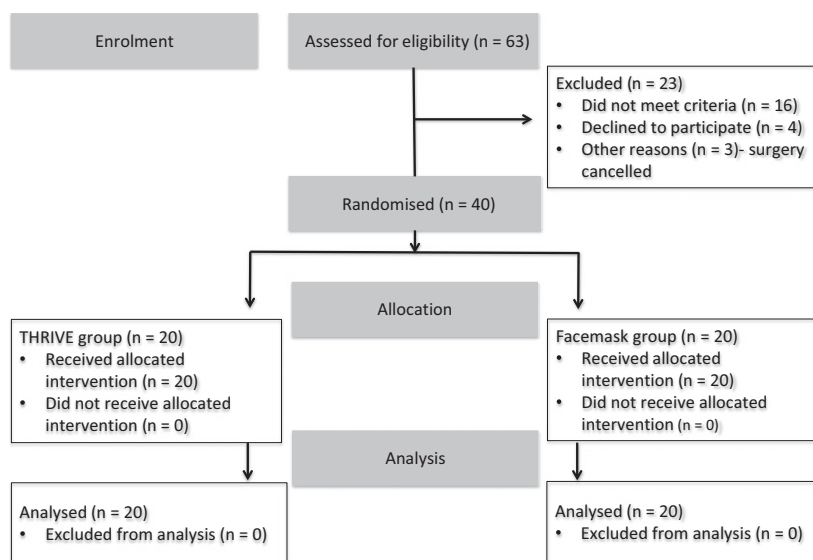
Enrolment

Assessed for eligibility (n = 63)

Excluded (n = 23)
• Did not meet criteria (n = 16)
• Declined to participate (n = 4)
• Other reasons (n = 3)- surgery cancelled

Randomised (n = 40)

Allocation

THRIVE group (n = 20)
• Received allocated intervention (n = 20)
• Did not receive allocated intervention (n = 0)

Facemask group (n = 20)
• Received allocated intervention (n = 20)
• Did not receive allocated intervention (n = 0)

Analysis

Analysed (n = 20)
• Excluded from analysis (n = 0)

Analysed (n = 20)
• Excluded from analysis (n = 0)